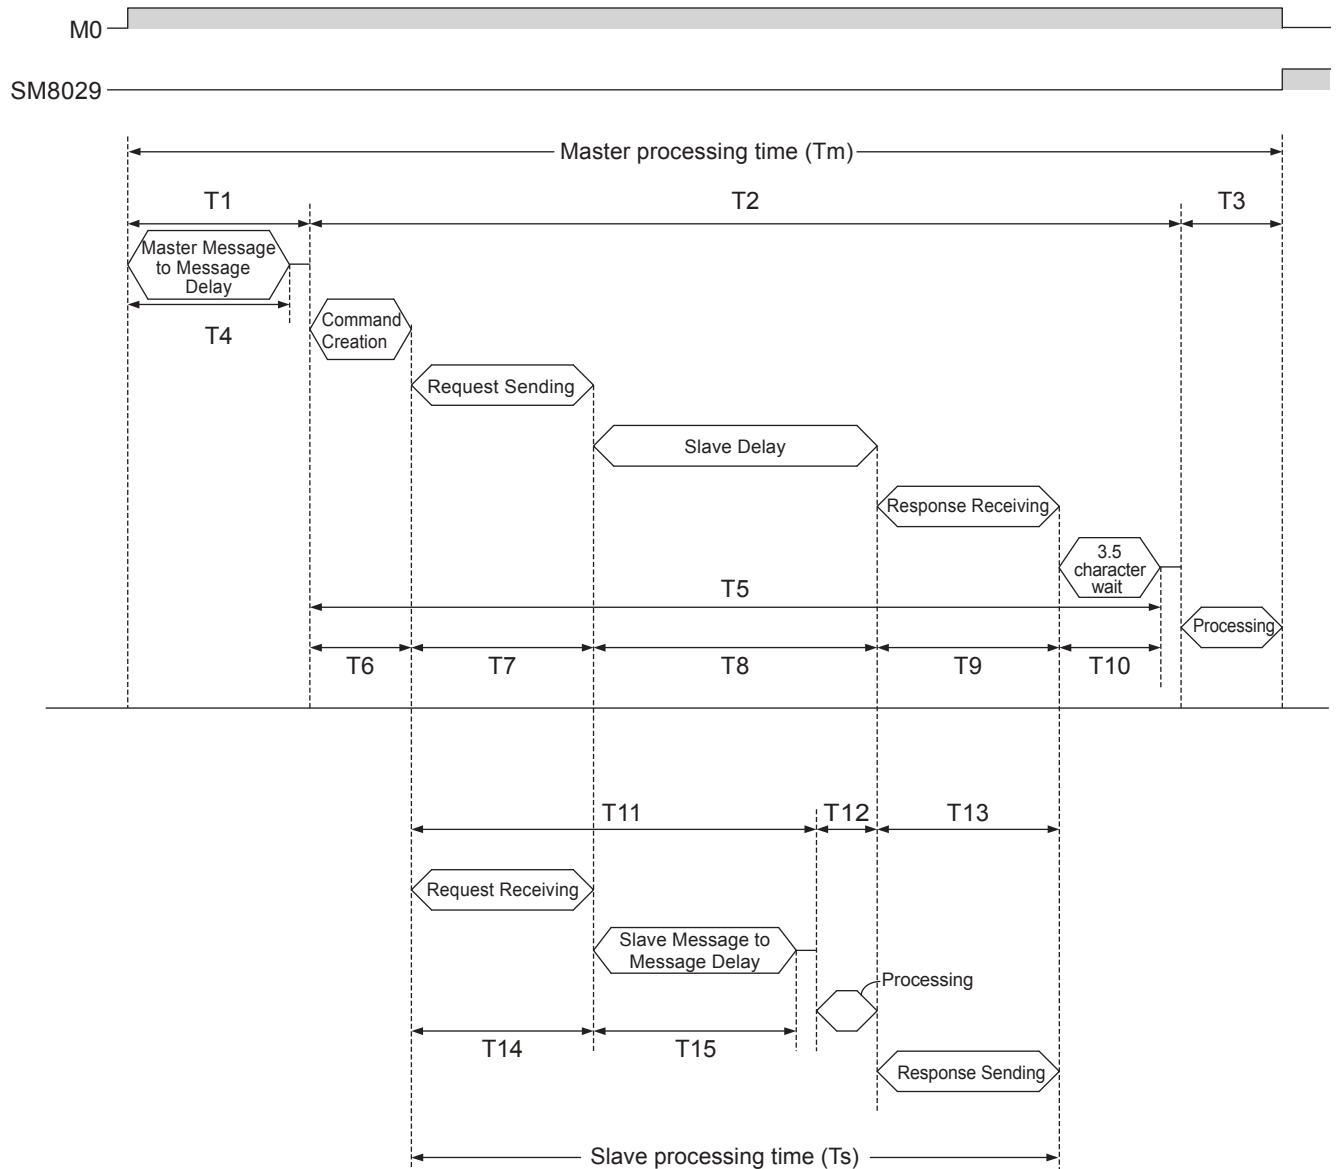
M0

SM8029

Master processing time (Tm)

T1

T2

T3

Master Message to Message Delay

T4

Command Creation

Request Sending

Slave Delay

Response Receiving

3.5 character wait

T5

Processing

T6

T7

T8

T9

T10

T11

T12

T13

Request Receiving

Slave Message to Message Delay

Processing

T14

T15

Response Sending

Slave processing time (Ts)